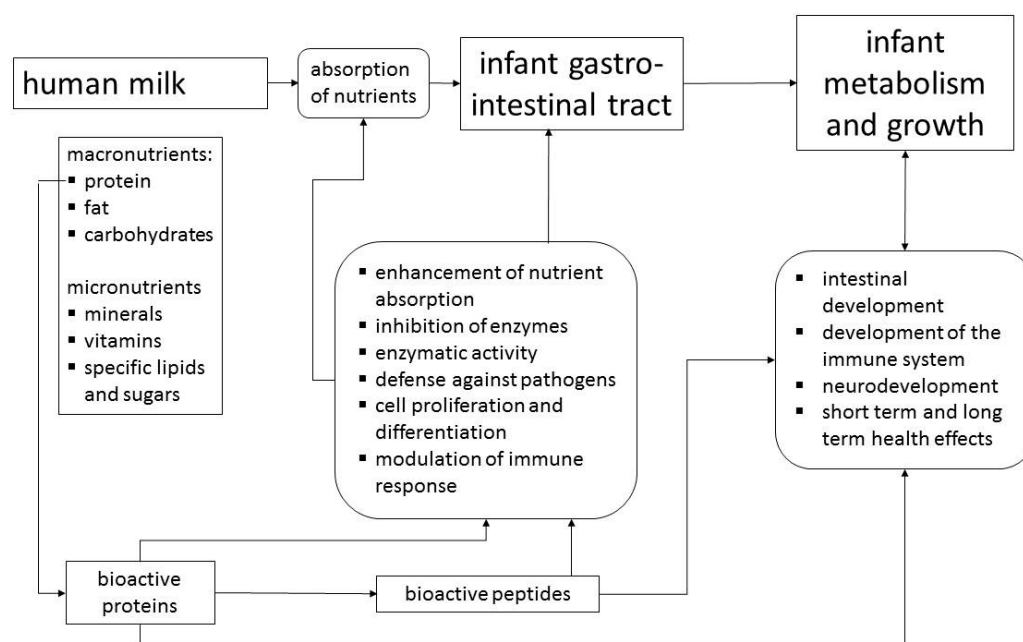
human milk

absorption of nutrients

infant gastrointestinal tract

infant metabolism and growth

macronutrients:
▪ protein
▪ fat
▪ carbohydrates

micronutrients
▪ minerals
▪ vitamins
▪ specific lipids and sugars

▪ enhancement of nutrient absorption
▪ inhibition of enzymes
▪ enzymatic activity
▪ defense against pathogens
▪ cell proliferation and differentiation
▪ modulation of immune response

▪ intestinal development
▪ development of the immune system
▪ neurodevelopment
▪ short term and long term health effects

bioactive proteins

bioactive peptides